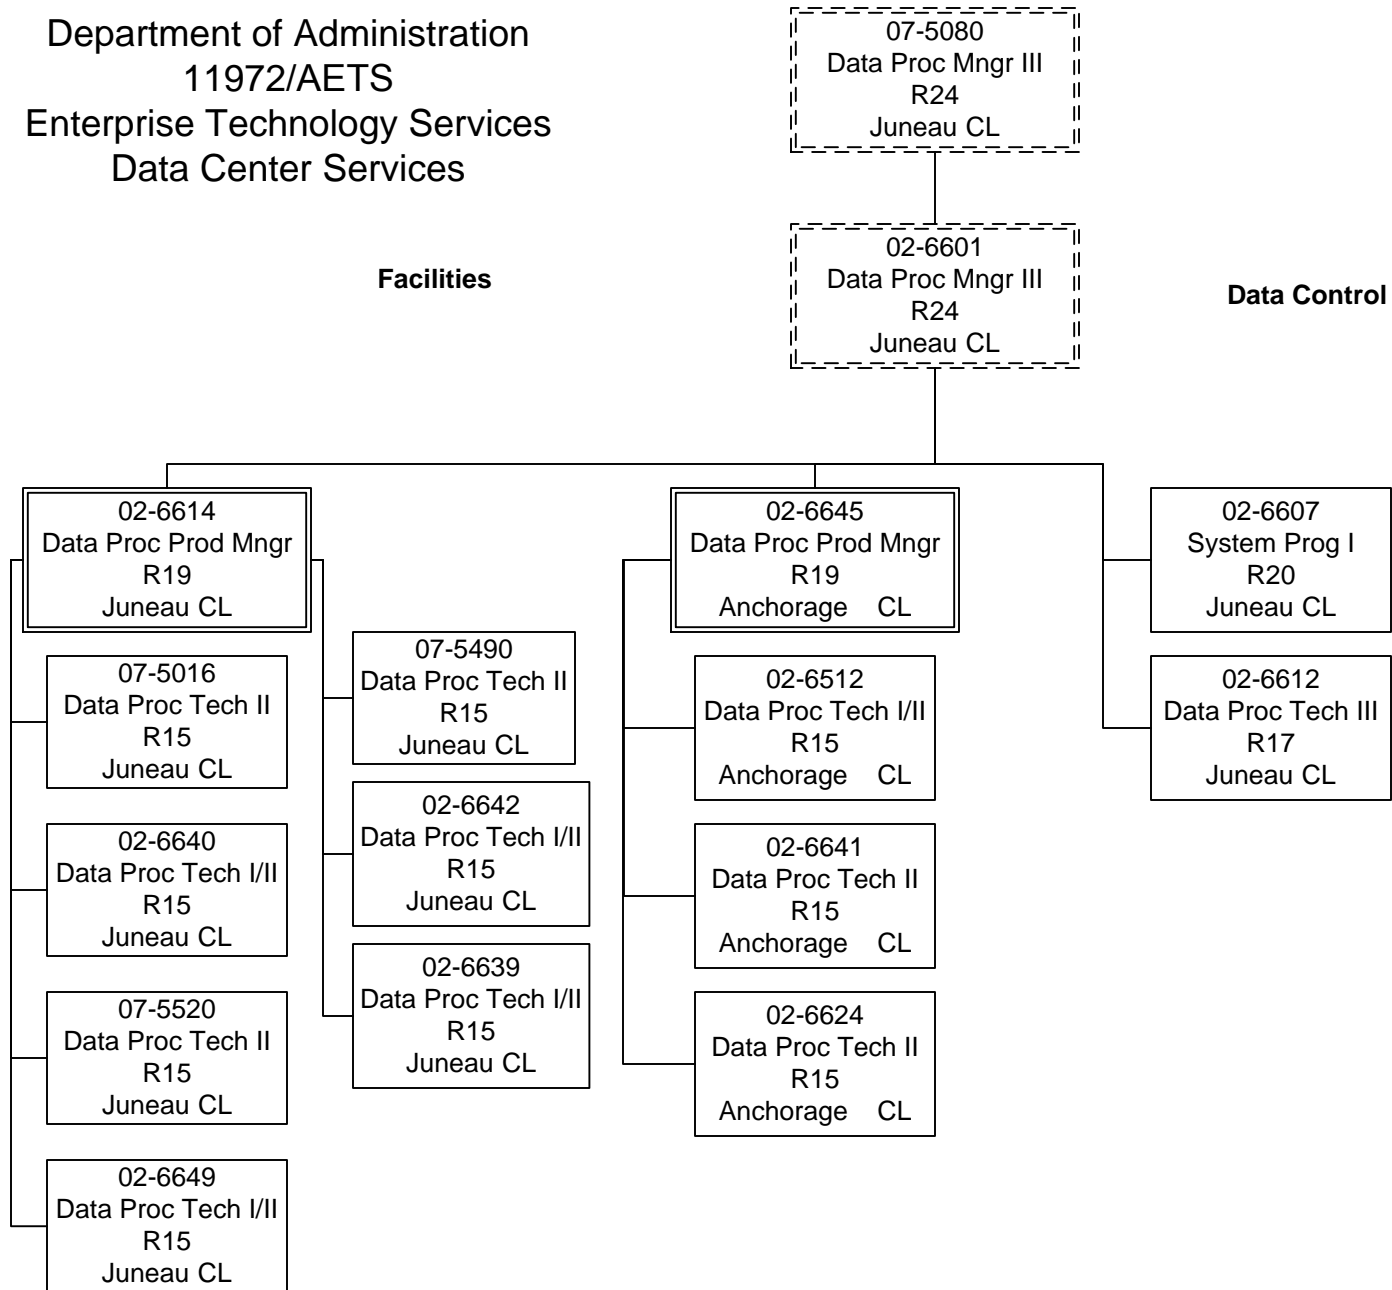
Department of Administration
11972/AETS
Enterprise Technology Services
Data Center Services

07-5080
Data Proc Mngr III
R24
Juneau CL

Facilities

02-6601
Data Proc Mngr III
R24
Juneau CL

Data Control

02-6614
Data Proc Prod Mngr
R19
Juneau CL

02-6645
Data Proc Prod Mngr
R19
Anchorage CL

02-6607
System Prog I
R20
Juneau CL

07-5016
Data Proc Tech II
R15
Juneau CL

07-5490
Data Proc Tech II
R15
Juneau CL

02-6512
Data Proc Tech I/II
R15
Anchorage CL

02-6612
Data Proc Tech III
R17
Juneau CL

02-6640
Data Proc Tech I/II
R15
Juneau CL

02-6642
Data Proc Tech I/II
R15
Juneau CL

02-6641
Data Proc Tech II
R15
Anchorage CL

07-5520
Data Proc Tech II
R15
Juneau CL

02-6639
Data Proc Tech I/II
R15
Juneau CL

02-6624
Data Proc Tech II
R15
Anchorage CL

02-6649
Data Proc Tech I/II
R15
Juneau CL